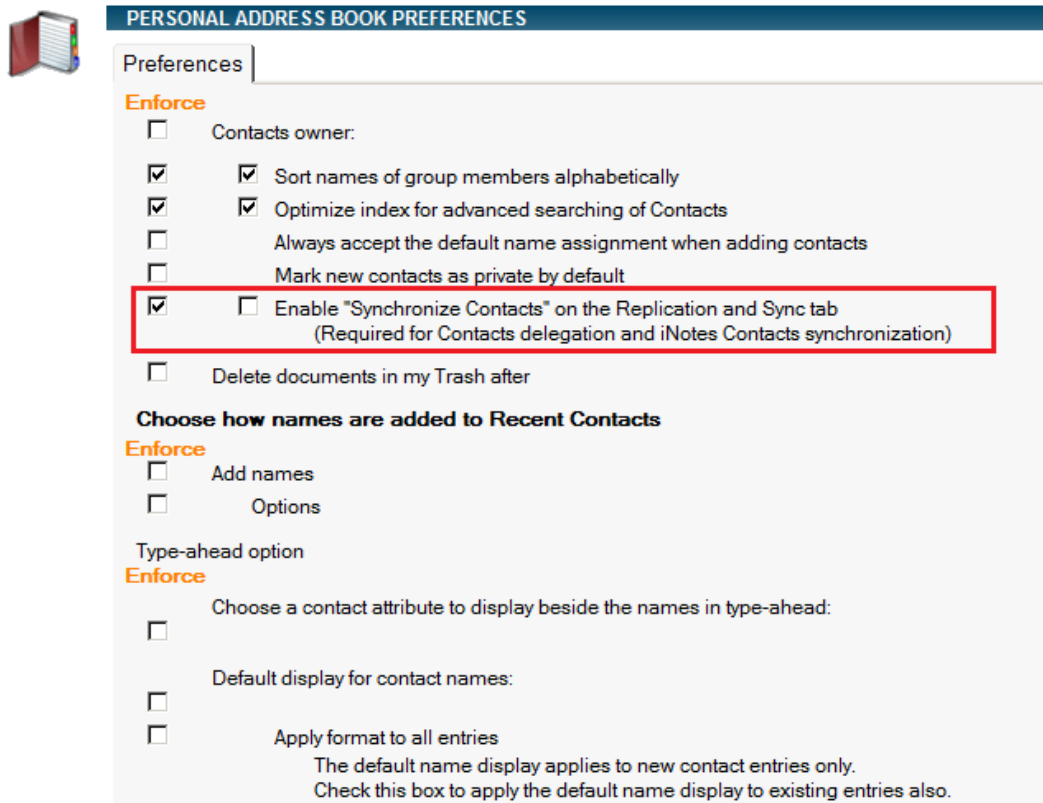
PERSONAL ADDRESS BOOK PREFERENCES

Preferences

Enforce

☐ Contacts owner:

☑ ☑ Sort names of group members alphabetically

☑ ☑ Optimize index for advanced searching of Contacts

☐ Always accept the default name assignment when adding contacts

☐ Mark new contacts as private by default

☑ ☐ Enable "Synchronize Contacts" on the Replication and Sync tab
(Required for Contacts delegation and iNotes Contacts synchronization)

☐ Delete documents in my Trash after

Choose how names are added to Recent Contacts

Enforce

☐ Add names

☐ Options

Type-ahead option

Enforce

Choose a contact attribute to display beside the names in type-ahead:

☐

Default display for contact names:

☐

☐ Apply format to all entries
The default name display applies to new contact entries only.
Check this box to apply the default name display to existing entries also.